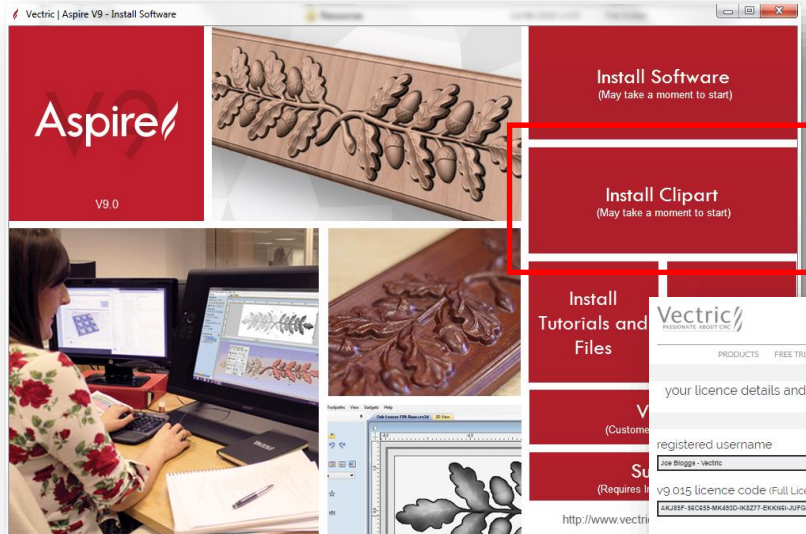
Vectric | Aspire V9 - Install Software

Aspire

V9

V9.0

Install Software
(May take a moment to start)

Install Clipart
(May take a moment to start)

Install Tutorials and Files

V
(Custome

Su
(Requires I

http://www.vectri

Vectric
PASSIONATE ABOUT CNC

PRODUCTS FREE TR

your licence details and

registered username

Joe Bloggs - Vectric

V9.015 licence code (Full Lic

AKJ85F-56C659-MK495D-IK8Z77-EKKN6I-JUFG